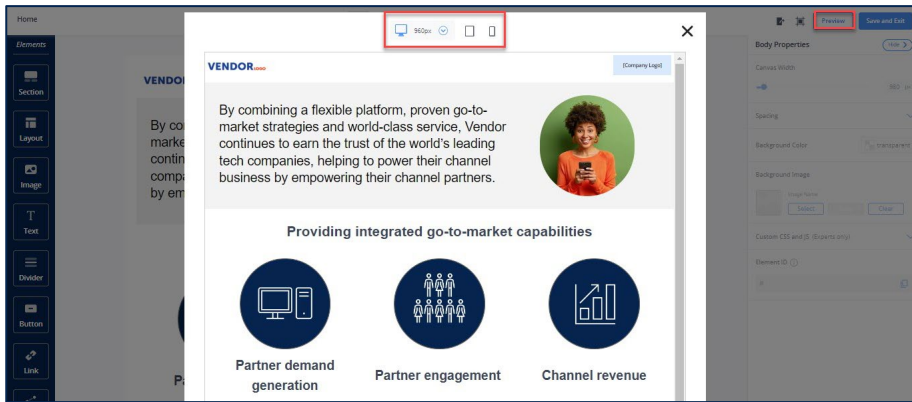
Home

Elements

Section

Layout

Image

Text

Divider

Button

Link

VENDOR

By co
marke
contin
compa
by em

Pa

960px

VENDOR

[Company Logo]

By combining a flexible platform, proven go-to-market strategies and world-class service, Vendor continues to earn the trust of the world's leading tech companies, helping to power their channel business by empowering their channel partners.

Providing integrated go-to-market capabilities

Partner demand generation

Partner engagement

Channel revenue

Preview

Save and Exit

Body Properties

Hide

Canvas Width

Spacing

Background Color

transparent

Background Image

Image Name

Select

Clear

Custom CSS and JS (Experts only)

Element ID